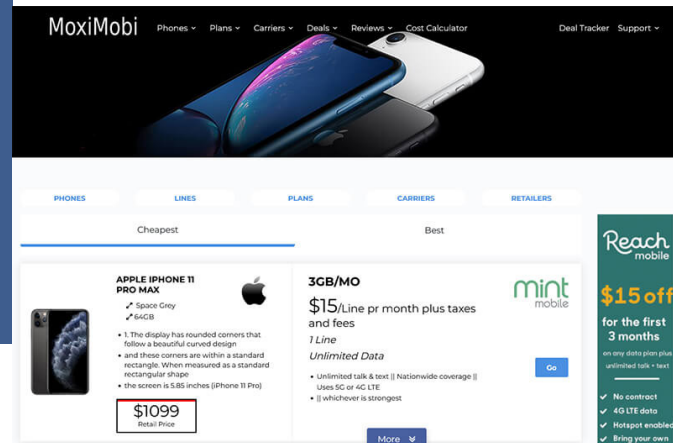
MoxiMobi Phones ⌄ Plans ⌄ Carriers ⌄ Deals ⌄ Reviews ⌄ Cost Calculator Deal Tracker Support ⌄

PHONES LINES PLANS CARRIERS RETAILERS

Cheapest Best

APPLE IPHONE 11 PRO MAX

Space Grey

64GB

• 1. The display has rounded corners that follow a beautiful curved design
• and these corners are within a standard rectangle. When measured as a standard rectangular shape
• the screen is 5.85 inches (iPhone 11 Pro)

$1099
Retail Price

3GB/MO

$15/Line pr month plus taxes and fees

1 Line

Unlimited Data

• Unlimited talk & text || Nationwide coverage || Uses 5G or 4G LTE
• || whichever is strongest

mint mobile

Go

More

Reach mobile

$15 off

for the first 3 months

on any data plan plus unlimited talk + text

No contract
4G LTE data
Hotspot enabled
Bring your own